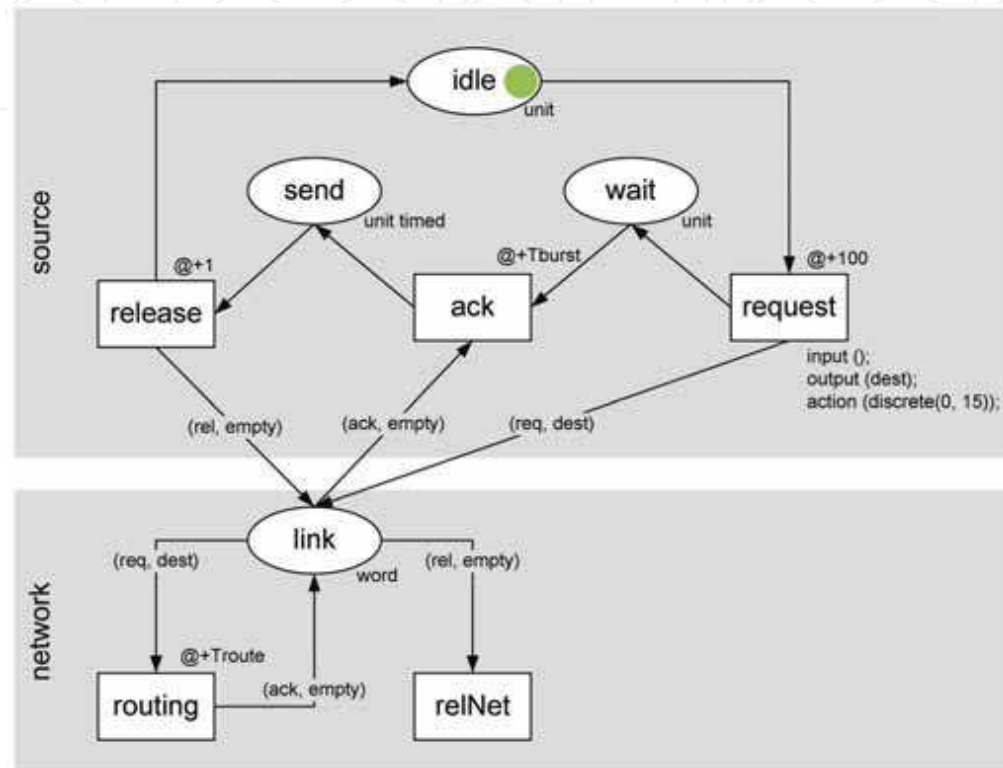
idle
unit

source

send
unit timed

wait
unit

@+1
@+Tburst
@+100

release
ack
request

input ();
output (dest);
action (discrete(0, 15));

(rel, empty)
(ack, empty)
(req, dest)

network

link
word
(req, dest)
(rel, empty)

@+Troute
(ack, empty)

routing
relNet